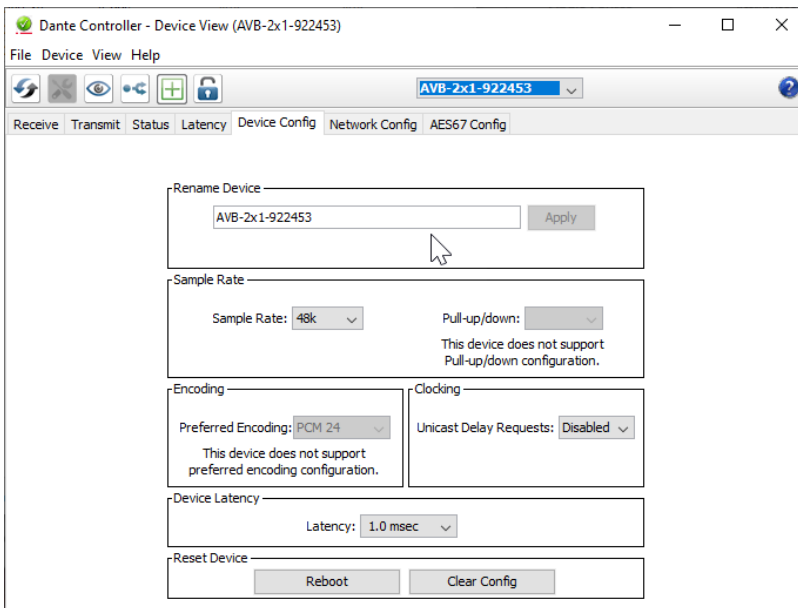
Dante Controller - Device View (AVB-2x1-922453)

File Device View Help

AVB-2x1-922453

Receive Transmit Status Latency Device Config Network Config AES67 Config

Rename Device

AVB-2x1-922453

Apply

Sample Rate

Sample Rate: 48k

Pull-up/down:

This device does not support Pull-up/down configuration.

Encoding

Preferred Encoding: PCM 24

This device does not support preferred encoding configuration.

Clocking

Unicast Delay Requests: Disabled

Device Latency

Latency: 1.0 msec

Reset Device

Reboot

Clear Config